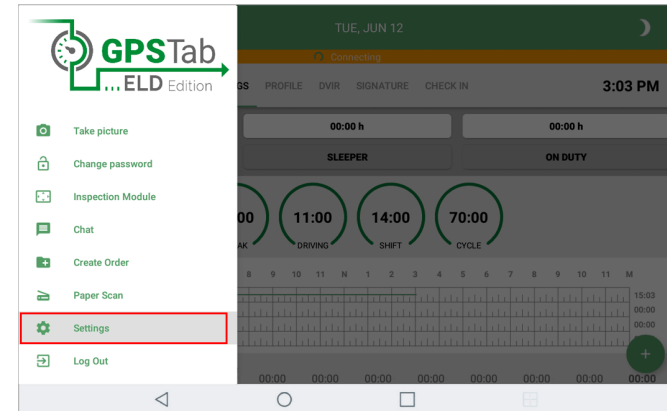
GPSTab
...ELD Edition

Take picture
Change password
Inspection Module
Chat
Create Order
Paper Scan
Settings
Log Out

TUE, JUN 12
Connecting
GS PROFILE DVIR SIGNATURE CHECK IN
3:03 PM
00:00 h
00:00 h
SLEEPER
ON DUTY
00
AK
11:00
DRIVING
14:00
SHIFT
70:00
CYCLE
8 9 10 11 N 1 2 3 4 5 6 7 8 9 10 11 M
15:03
00:00
00:00
00:00 00:00 00:00 00:00 00:00 00:00 00:00 00:00
+